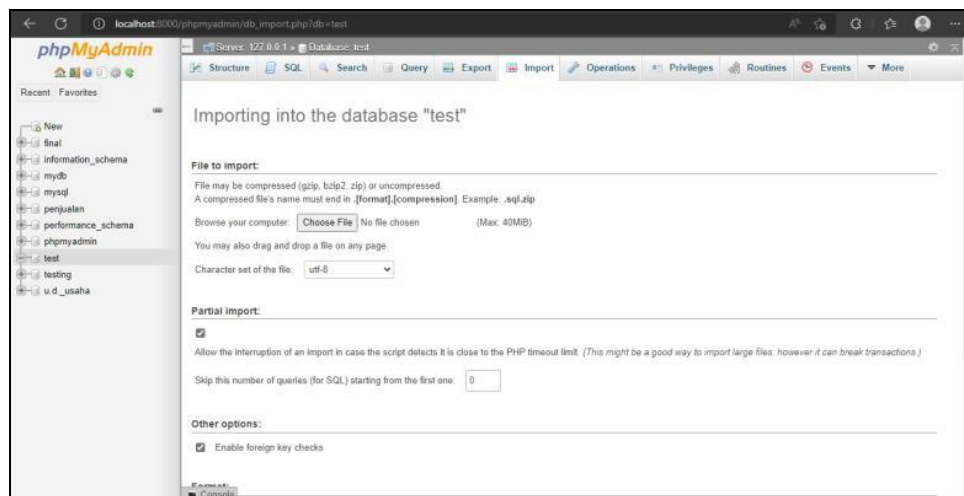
localhost:8000/phpmyadmin/db_import.php?db=test

phpMyAdmin

Recent Favorites

New
final
information_schema
mydb
mysql
penjualan
performance_schema
phpmyadmin
test
testing
u.d._usaha

Server: 127.0.0.1 » Database: test

Structure SQL Search Query Export Import Operations Privileges Routines Events More

Importing into the database "test"

File to import:

File may be compressed (gzip, bzip2, zip) or uncompressed.
A compressed file's name must end in .[format].[compression]. Example: .sql.zip

Browse your computer: Choose File No file chosen (Max: 40MiB)

You may also drag and drop a file on any page.

Character set of the file: utf-8

Partial import:

Allow the interruption of an import in case the script detects it is close to the PHP timeout limit. (This might be a good way to import large files, however it can break transactions.)

Skip this number of queries (for SQL) starting from the first one: 0

Other options:

Enable foreign key checks

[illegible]

Console